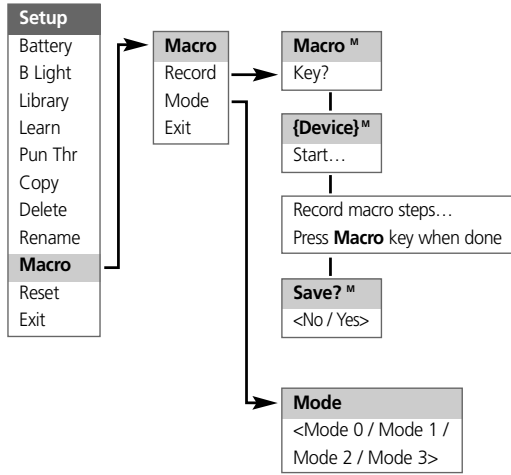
Setup
Battery
B Light
Library
Learn
Pun Thr
Copy
Delete
Rename
Macro
Reset
Exit

Macro
Record
Mode
Exit

Macro $^{M}$
Key?

{Device}$^{M}$
Start…

Record macro steps…
Press **Macro** key when done

Save? $^{M}$
<No / Yes>

Mode
<Mode 0 / Mode 1 / Mode 2 / Mode 3>